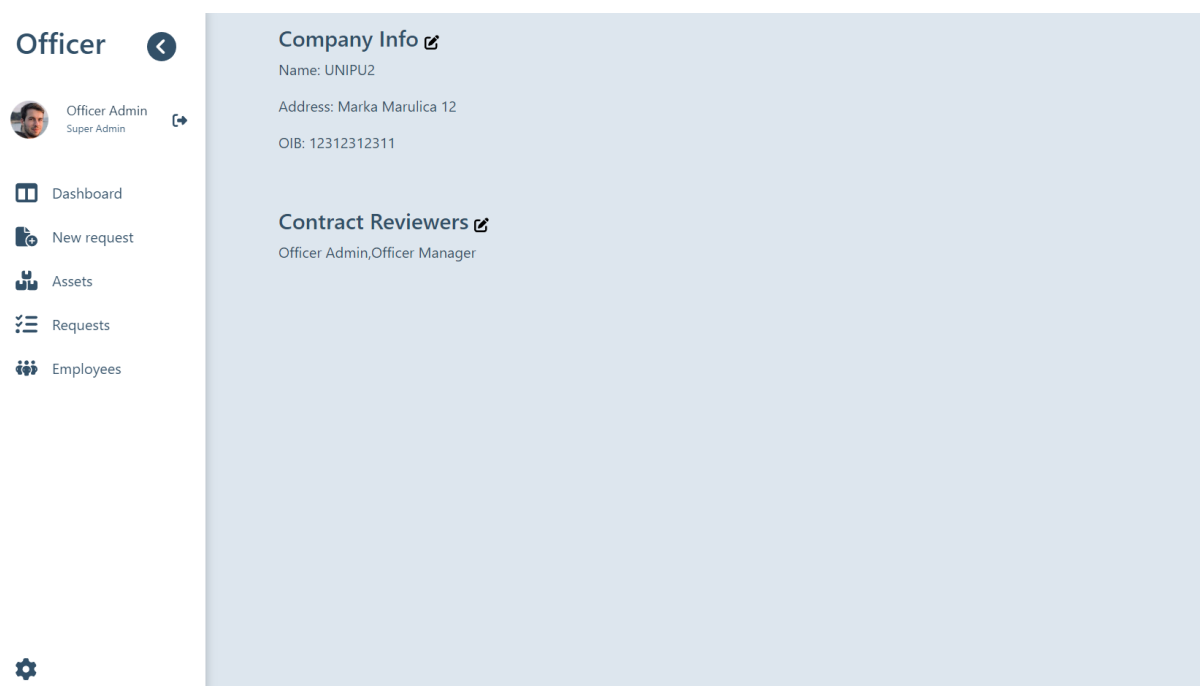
Officer

Officer Admin
Super Admin

Dashboard

New request

Assets

Requests

Employees

Company Info

Name: UNIPU2

Address: Marka Marulica 12

OIB: 12312312311

Contract Reviewers

Officer Admin,Officer Manager